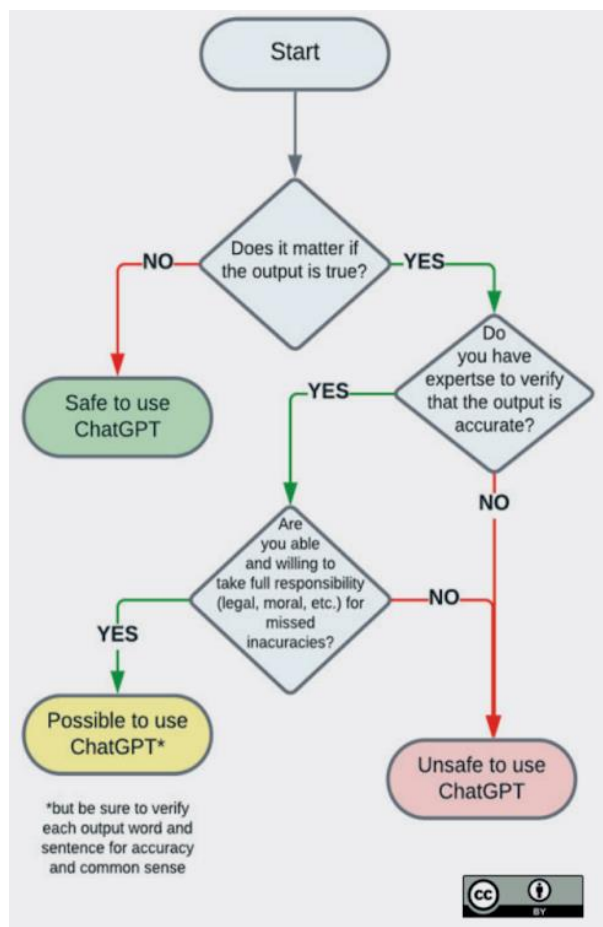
Start

Does it matter if the output is true?

NO

YES

Safe to use ChatGPT

Do you have expertse to verify that the output is accurate?

YES

NO

Are you able and willing to take full responsibility (legal, moral, etc.) for missed inacuracies?

YES

NO

Possible to use ChatGPT*

Unsafe to use ChatGPT

*but be sure to verify each output word and sentence for accuracy and common sense

cc BY